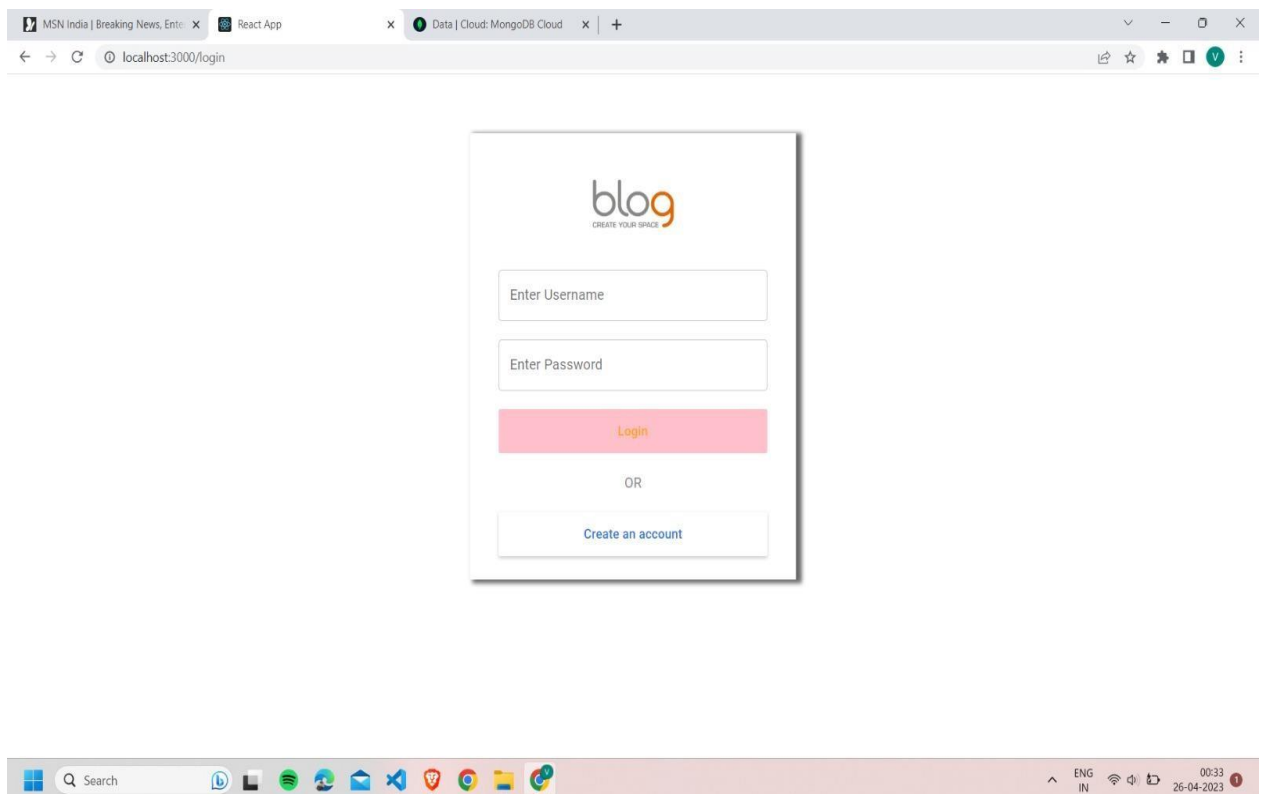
MSN India | Breaking News, Ente ×
React App ×
Data | Cloud: MongoDB Cloud ×
+

localhost:3000/login

V

blog
CREATE YOUR SPACE

Enter Username

Enter Password

Login

OR

Create an account

Search

ENG
IN
00:33
26-04-2023
1